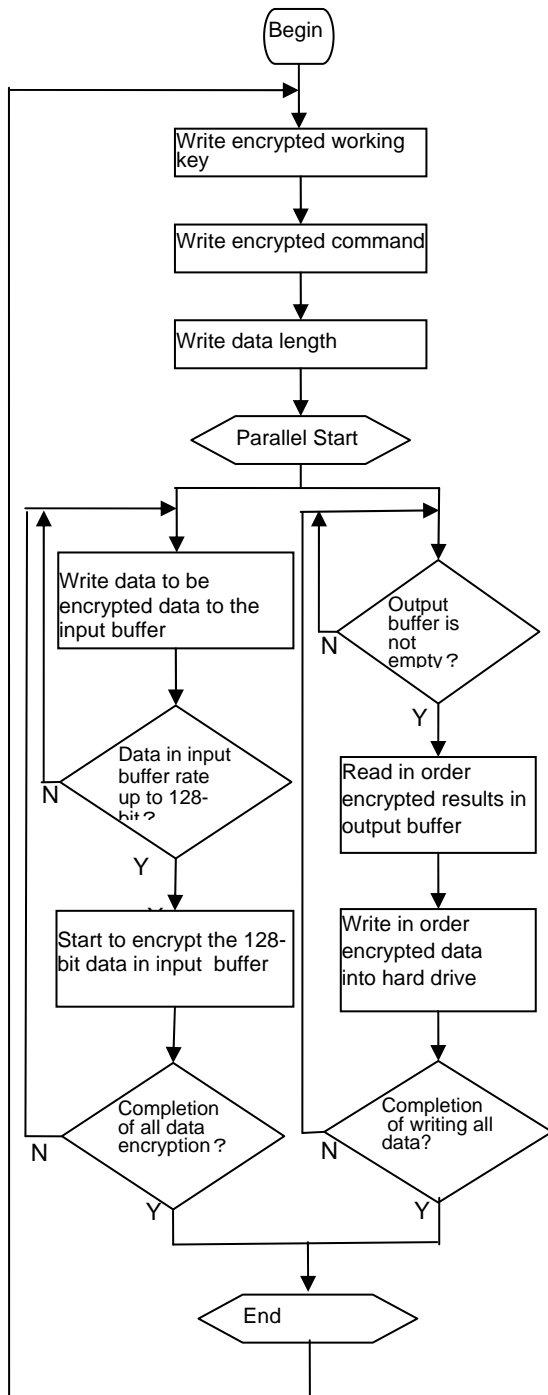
Begin

Write encrypted working key

Write encrypted command

Write data length

Parallel Start

Write data to be encrypted data to the input buffer

Data in input buffer rate up to 128-bit?

N

Y

Start to encrypt the 128-bit data in input buffer

Completion of all data encryption?

N

Y

Output buffer is not empty?

N

Y

Read in order encrypted results in output buffer

Write in order encrypted data into hard drive

Completion of writing all data?

N

Y

End